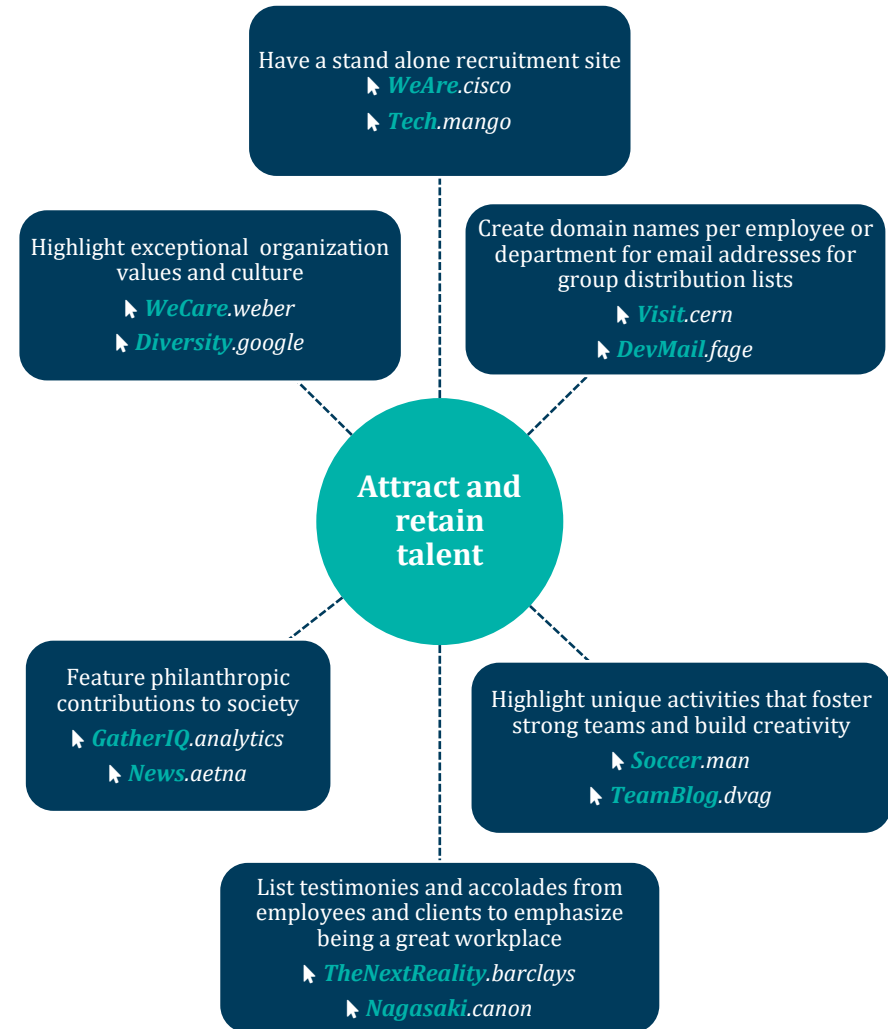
Have a stand alone recruitment site
WeAre.cisco
Tech.mango

Highlight exceptional organization values and culture
WeCare.weber
Diversity.google

Create domain names per employee or department for email addresses for group distribution lists
Visit.cern
DevMail.fage

Attract and retain talent

Feature philanthropic contributions to society
GatherIQ.analytics
News.aetna

Highlight unique activities that foster strong teams and build creativity
Soccer.man
TeamBlog.dvag

List testimonies and accolades from employees and clients to emphasize being a great workplace
TheNextReality.barclays
Nagasaki.canon